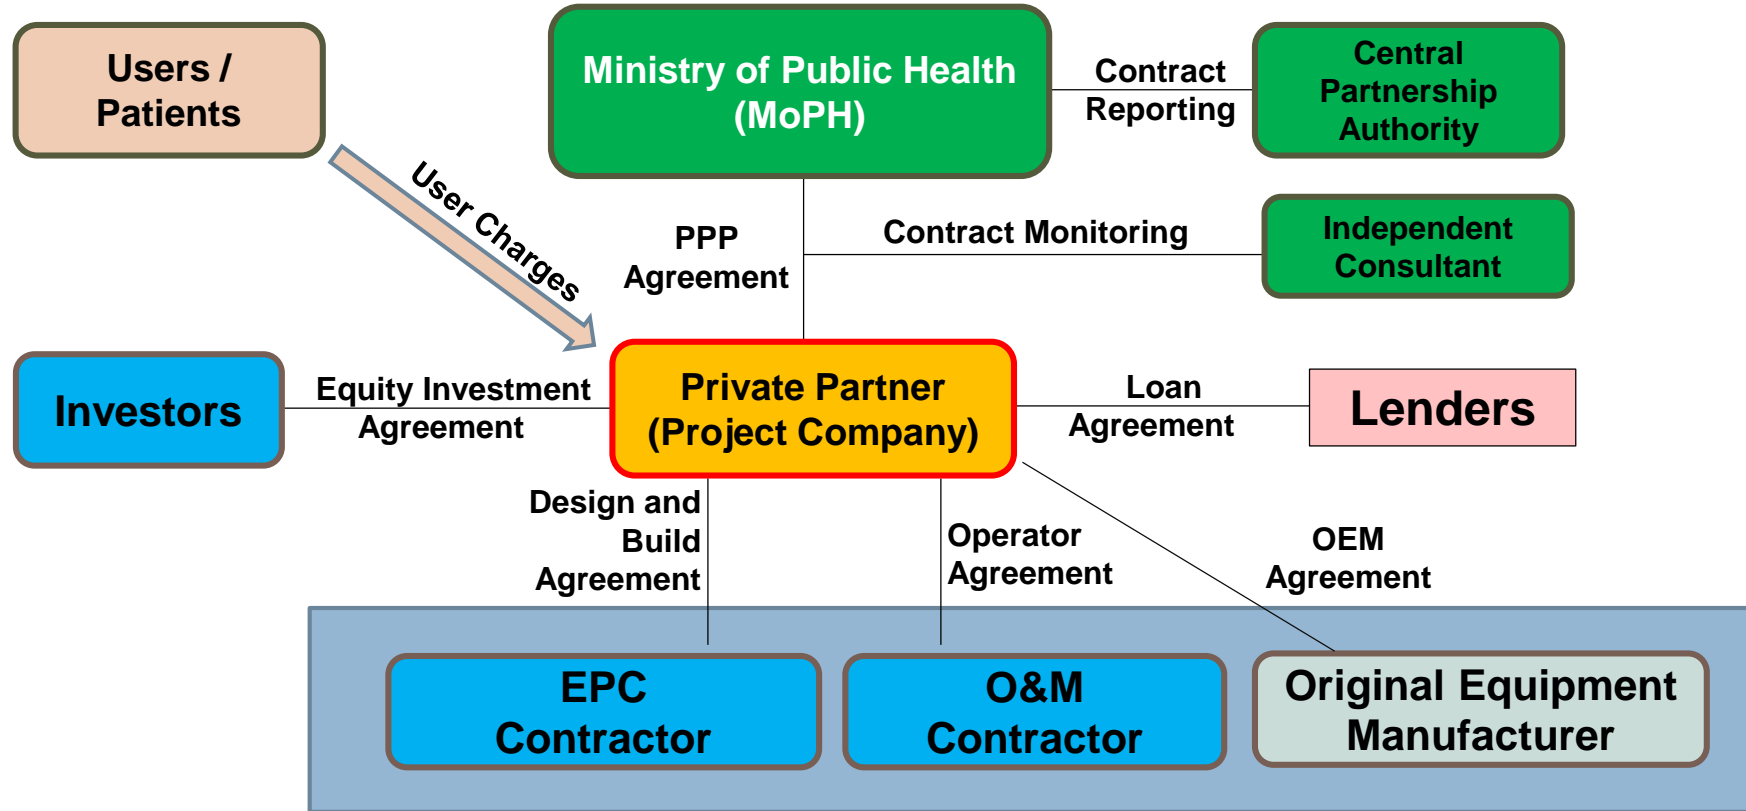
Users / Patients

Ministry of Public Health (MoPH)

Contract Reporting

Central Partnership Authority

User Charges

PPP Agreement

Contract Monitoring

Independent Consultant

Investors

Equity Investment Agreement

Private Partner (Project Company)

Loan Agreement

Lenders

Design and Build Agreement

Operator Agreement

OEM Agreement

EPC Contractor

O&M Contractor

Original Equipment Manufacturer